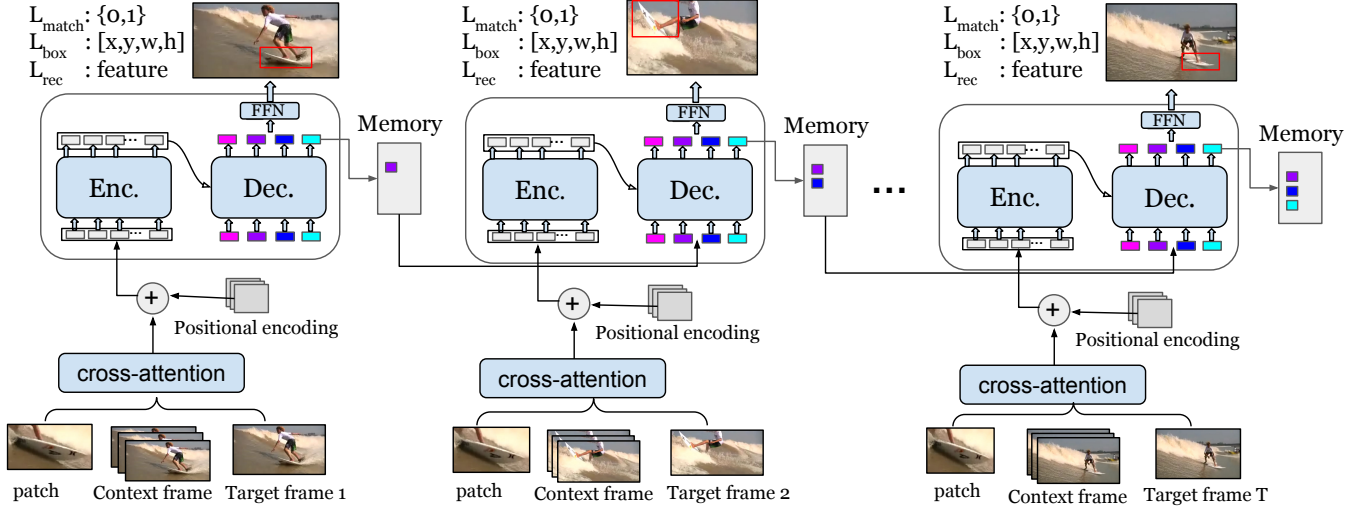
$L_{match}$ : {0,1}
$L_{box}$ : [x,y,w,h]
$L_{rec}$ : feature

FFN

Enc.

Dec.

Memory

+

Positional encoding

cross-attention

patch

Context frame

Target frame 1

$L_{match}$ : {0,1}
$L_{box}$ : [x,y,w,h]
$L_{rec}$ : feature

FFN

Enc.

Dec.

Memory

+

Positional encoding

cross-attention

patch

Context frame

Target frame 2

...

$L_{match}$ : {0,1}
$L_{box}$ : [x,y,w,h]
$L_{rec}$ : feature

FFN

Enc.

Dec.

Memory

+

Positional encoding

cross-attention

patch

Context frame

Target frame T